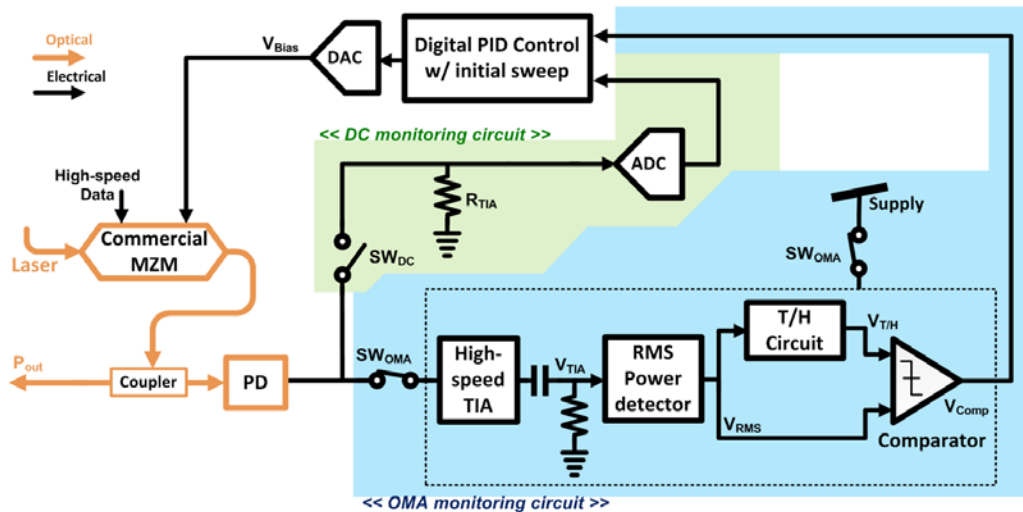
Optical
Electrical

$V_{Bias}$
DAC
Digital PID Control w/ initial sweep

<< DC monitoring circuit >>

ADC
$R_{TIA}$

High-speed Data
Laser
Commercial MZM

$SW_{DC}$

Supply
$SW_{OMA}$

$P_{out}$
Coupler
PD
$SW_{OMA}$
High-speed TIA
$V_{TIA}$
RMS Power detector
T/H Circuit
$V_{T/H}$
$V_{RMS}$
$V_{Comp}$
Comparator

<< OMA monitoring circuit >>